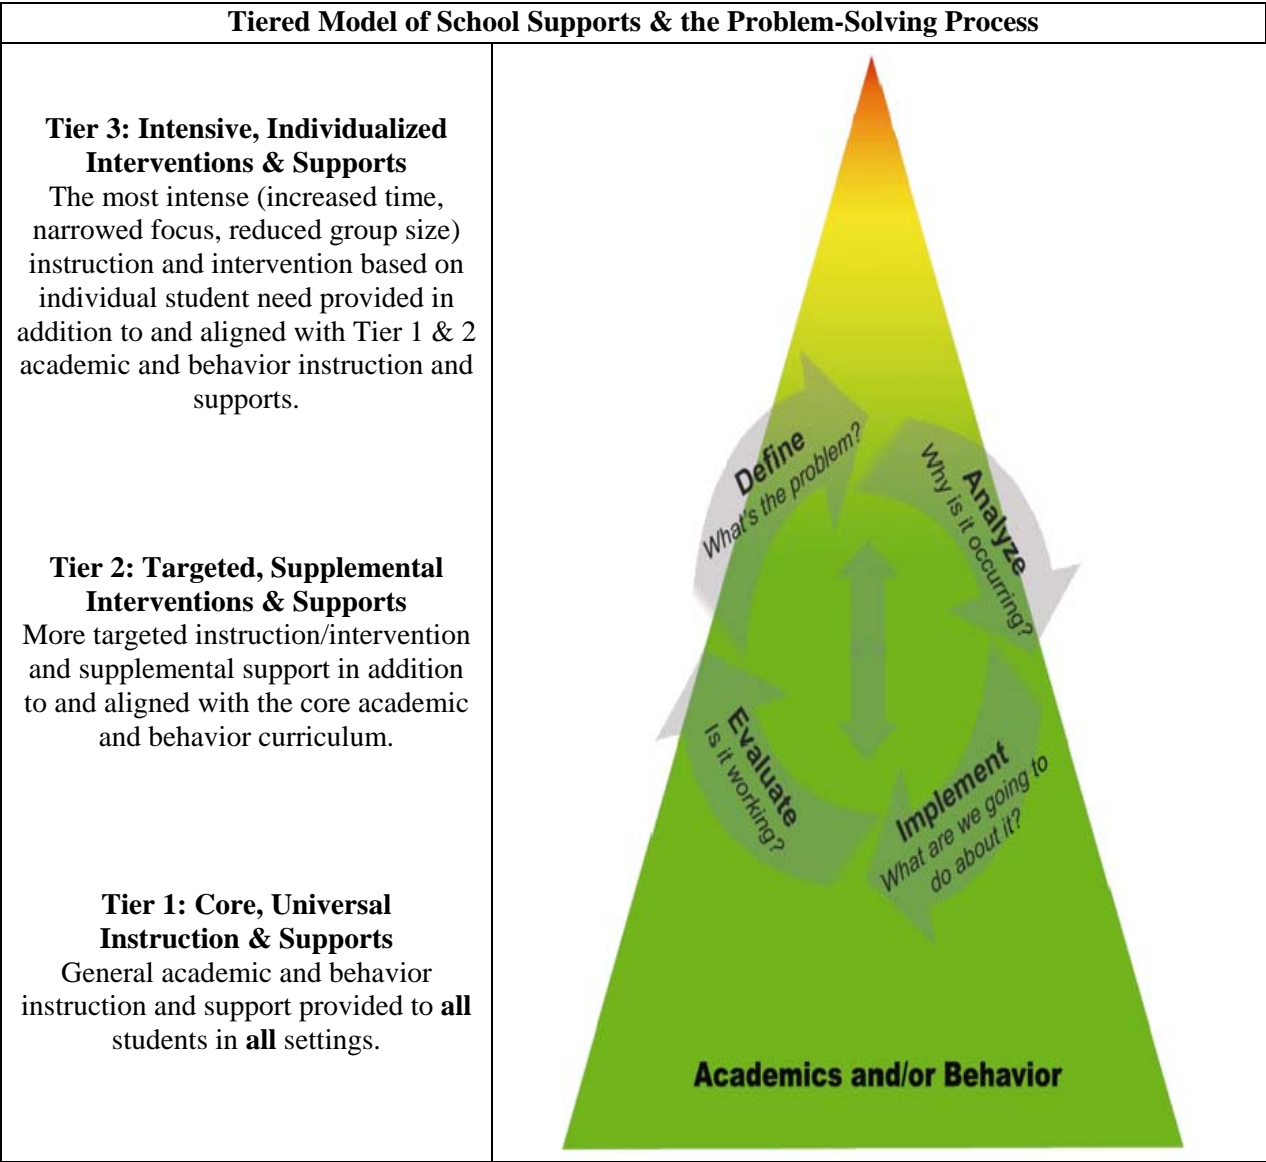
Tiered Model of School Supports & the Problem-Solving Process

Tier 3: Intensive, Individualized Interventions & Supports
The most intense (increased time, narrowed focus, reduced group size) instruction and intervention based on individual student need provided in addition to and aligned with Tier 1 & 2 academic and behavior instruction and supports.

Tier 2: Targeted, Supplemental Interventions & Supports
More targeted instruction/intervention and supplemental support in addition to and aligned with the core academic and behavior curriculum.

Tier 1: Core, Universal Instruction & Supports
General academic and behavior instruction and support provided to **all** students in **all** settings.

Define
What's the problem?

Analyze
Why is it occurring?

Implement
What are we going to do about it?

Evaluate
Is it working?

Academics and/or Behavior